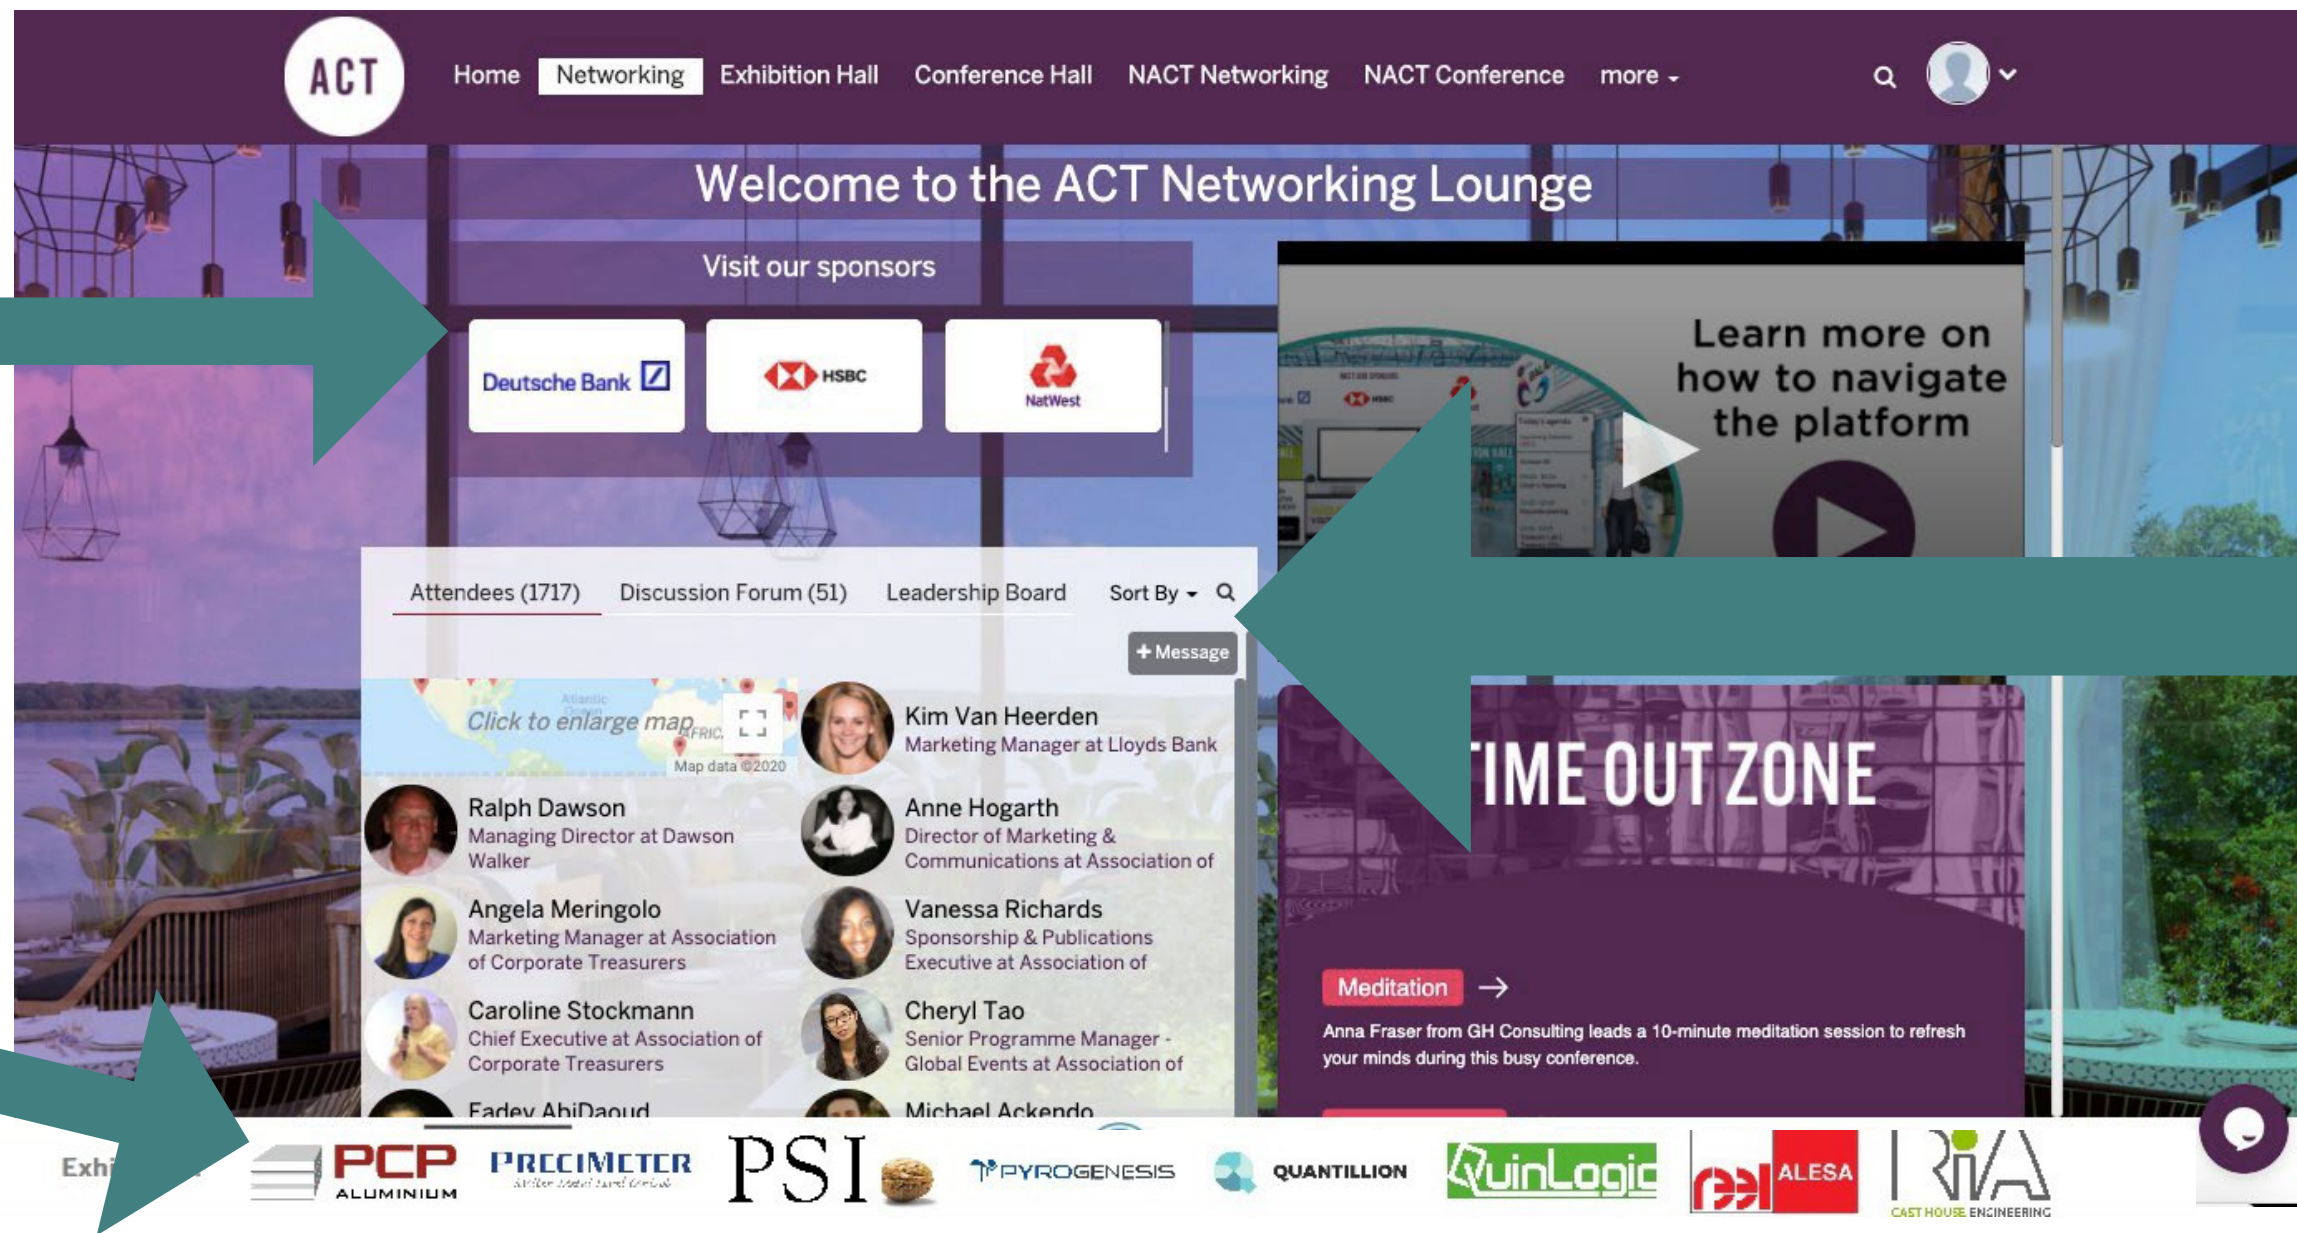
ACT

Home Networking Exhibition Hall Conference Hall NACT Networking NACT Conference more

Welcome to the ACT Networking Lounge

Visit our sponsors

Deutsche Bank

HSBC

NatWest

Learn more on how to navigate the platform

Attendees (1717) Discussion Forum (51) Leadership Board Sort By

+ Message

Click to enlarge map

Map data ©2020

Kim Van Heerden
Marketing Manager at Lloyds Bank

Ralph Dawson
Managing Director at Dawson Walker

Anne Hogarth
Director of Marketing & Communications at Association of

Angela Meringolo
Marketing Manager at Association of Corporate Treasurers

Vanessa Richards
Sponsorship & Publications Executive at Association of

Caroline Stockmann
Chief Executive at Association of Corporate Treasurers

Cheryl Tao
Senior Programme Manager - Global Events at Association of

Fadey AbiDaoud

Michael Ackendo

IME OUT ZONE

Meditation →

Anna Fraser from GH Consulting leads a 10-minute meditation session to refresh your minds during this busy conference.

Exhi

PCP ALUMINIUM

PRECIMETER

PSI

PYROGENESIS

QUANTILLION

QuinLogic

ALESA

RIA CAST HOUSE ENGINEERING